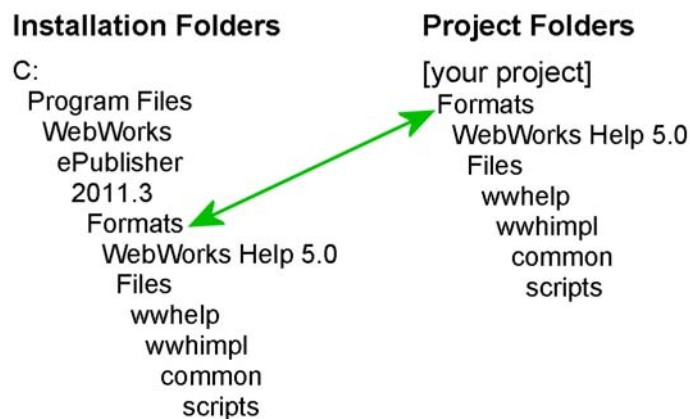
Installation Folders

C:
Program Files
WebWorks
ePublisher
2011.3
Formats
WebWorks Help 5.0
Files
wwhelp
wwhimpl
common
scripts

Project Folders

[your project]
Formats
WebWorks Help 5.0
Files
wwhelp
wwhimpl
common
scripts